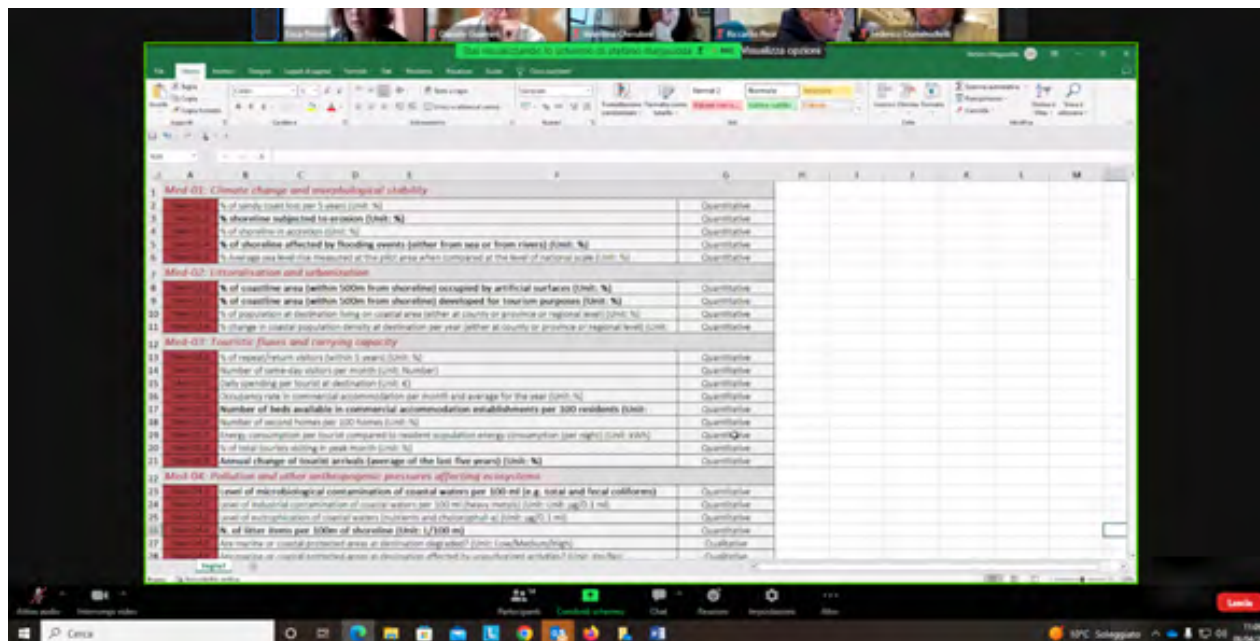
Stai visualizzando lo schermo di stefano marzuola  Visualizza opzioni

| | A | B | C | D | E | F | G |
|---|---|---|---|---|---|---|---|
| 1 | Med-01: Climate change and morphological stability | | | | | | |
| 2 | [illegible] | % of sandy coast lost per 5 years (Unit: %) | | | | | Quantitative |
| 3 | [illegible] | % shoreline subjected to erosion (Unit: %) | | | | | Quantitative |
| 4 | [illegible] | % of shoreline in accretion (Unit: %) | | | | | Quantitative |
| 5 | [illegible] | % of shoreline affected by flooding events (either from sea or from rivers) (Unit: %) | | | | | Quantitative |
| 6 | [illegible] | % Average sea level rise measured at the pilot area when compared at the level of national scale (Unit: %) | | | | | Quantitative |
| 7 | Med-02: Littoralisation and urbanisation | | | | | | |
| 8 | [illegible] | % of coastline area (within 500m from shoreline) occupied by artificial surfaces (Unit: %) | | | | | Quantitative |
| 9 | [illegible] | % of coastline area (within 500m from shoreline) developed for tourism purposes (Unit: %) | | | | | Quantitative |
| 10 | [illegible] | % of population at destination living on coastal area (either at county or province or regional level) (Unit: %) | | | | | Quantitative |
| 11 | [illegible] | % change in coastal population density at destination per year (either at county or province or regional level) (Unit: | | | | | Quantitative |
| 12 | Med-03: Touristic fluxes and carrying capacity | | | | | | |
| 13 | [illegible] | % of repeat/return visitors (within 5 years) (Unit: %) | | | | | Quantitative |
| 14 | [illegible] | Number of same-day visitors per month (Unit: Number) | | | | | Quantitative |
| 15 | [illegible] | Daily spending per tourist at destination (Unit: €) | | | | | Quantitative |
| 16 | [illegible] | Occupancy rate in commercial accommodation per month and average for the year (Unit: %) | | | | | Quantitative |
| 17 | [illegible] | Number of beds available in commercial accommodation establishments per 100 residents (Unit: | | | | | Quantitative |
| 18 | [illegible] | Number of second homes per 100 homes (Unit: %) | | | | | Quantitative |
| 19 | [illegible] | Energy consumption per tourist compared to resident population energy consumption (per night) (Unit: kWh) | | | | | Quantitative |
| 20 | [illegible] | % of total tourists visiting in peak month (Unit: %) | | | | | Quantitative |
| 21 | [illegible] | Annual change of tourist arrivals (average of the last five years) (Unit: %) | | | | | Quantitative |
| 22 | Med-04: Pollution and other anthropogenic pressures affecting ecosystems | | | | | | |
| 23 | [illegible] | Level of microbiological contamination of coastal waters per 100 ml (e.g. total and fecal coliforms) | | | | | Quantitative |
| 24 | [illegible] | Level of industrial contamination of coastal waters per 100 ml (heavy metals) (Unit: Unit: µg/l; 1 ml) | | | | | Quantitative |
| 25 | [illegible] | Level of eutrophication of coastal waters (nutrients and chlorophyll a) (Unit: µg/l; 1 ml) | | | | | Quantitative |
| 26 | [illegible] | N. of litter items per 100m of shoreline (Unit: 1/100 m) | | | | | Quantitative |
| 27 | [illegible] | Are marine or coastal protected areas at destination degraded? (Unit: Low/Medium/High) | | | | | Qualitative |
| 28 | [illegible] | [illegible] | | | | | Qualitative |

Foglio1

Partecipanti  Condividi schermo  Chat  Reazioni  Impostazioni  Altro  Lascia

Cerca  10°C Soleggiato